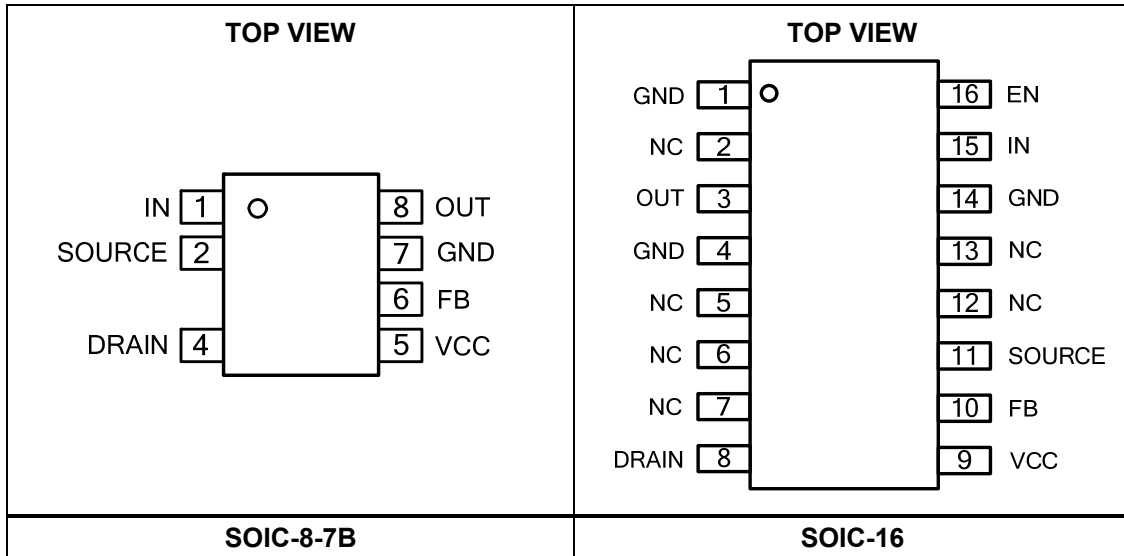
| TOP VIEW | TOP VIEW |
|---|---|
| IN 1, SOURCE 2, DRAIN 4, 8 OUT, 7 GND, 6 FB, 5 VCC | GND 1, NC 2, OUT 3, GND 4, NC 5, NC 6, NC 7, DRAIN 8, 16 EN, 15 IN, 14 GND, 13 NC, 12 NC, 11 SOURCE, 10 FB, 9 VCC |
| SOIC-8-7B | SOIC-16 |